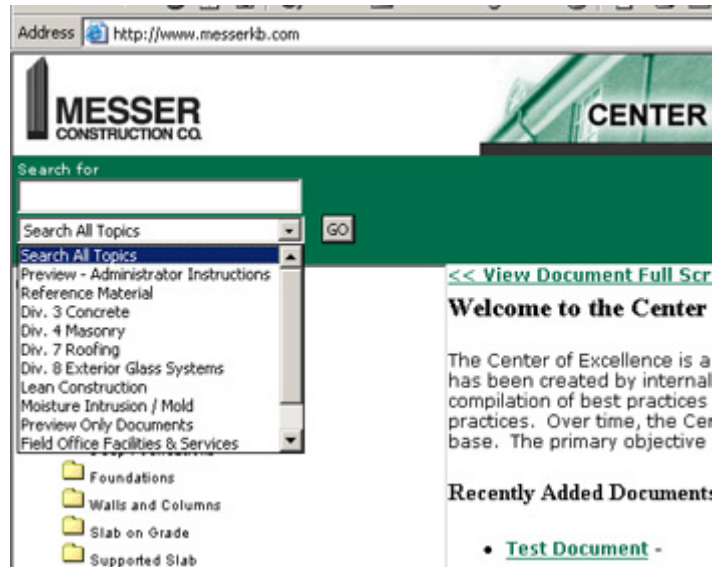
Address http://www.messerkb.com

MESSER CONSTRUCTION CO.

CENTER

Search for

Search All Topics

GO

Search All Topics
Preview - Administrator Instructions
Reference Material
Div. 3 Concrete
Div. 4 Masonry
Div. 7 Roofing
Div. 8 Exterior Glass Systems
Lean Construction
Moisture Intrusion / Mold
Preview Only Documents
Field Office Facilities & Services

Foundations
Walls and Columns
Slab on Grade
Supported Slab

<< View Document Full Scr

Welcome to the Center

The Center of Excellence is a has been created by internal compilation of best practices practices. Over time, the Cer base. The primary objective

Recently Added Documents

• Test Document -